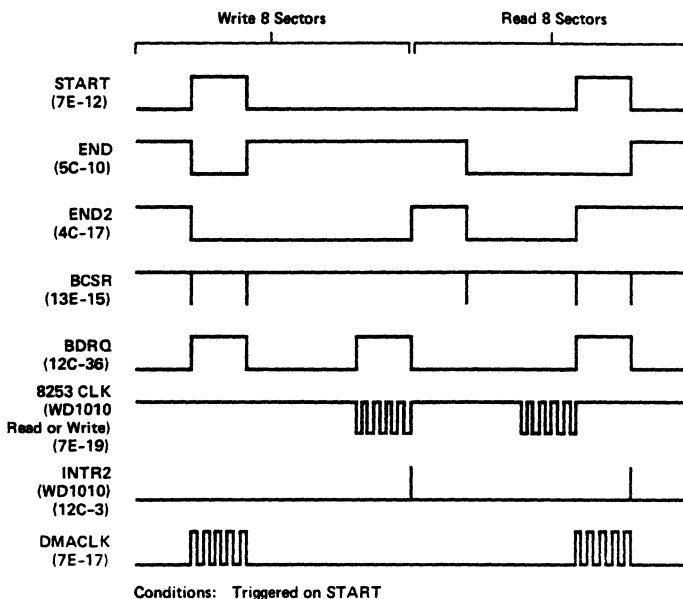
Write 8 Sectors

Read 8 Sectors

START (7E-12)

END (5C-10)

END2 (4C-17)

BCSR (13E-15)

BDRQ (12C-36)

8253 CLK (WD1010 Read or Write) (7E-19)

INTR2 (WD1010) (12C-3)

DMACLK (7E-17)

Conditions: Triggered on START